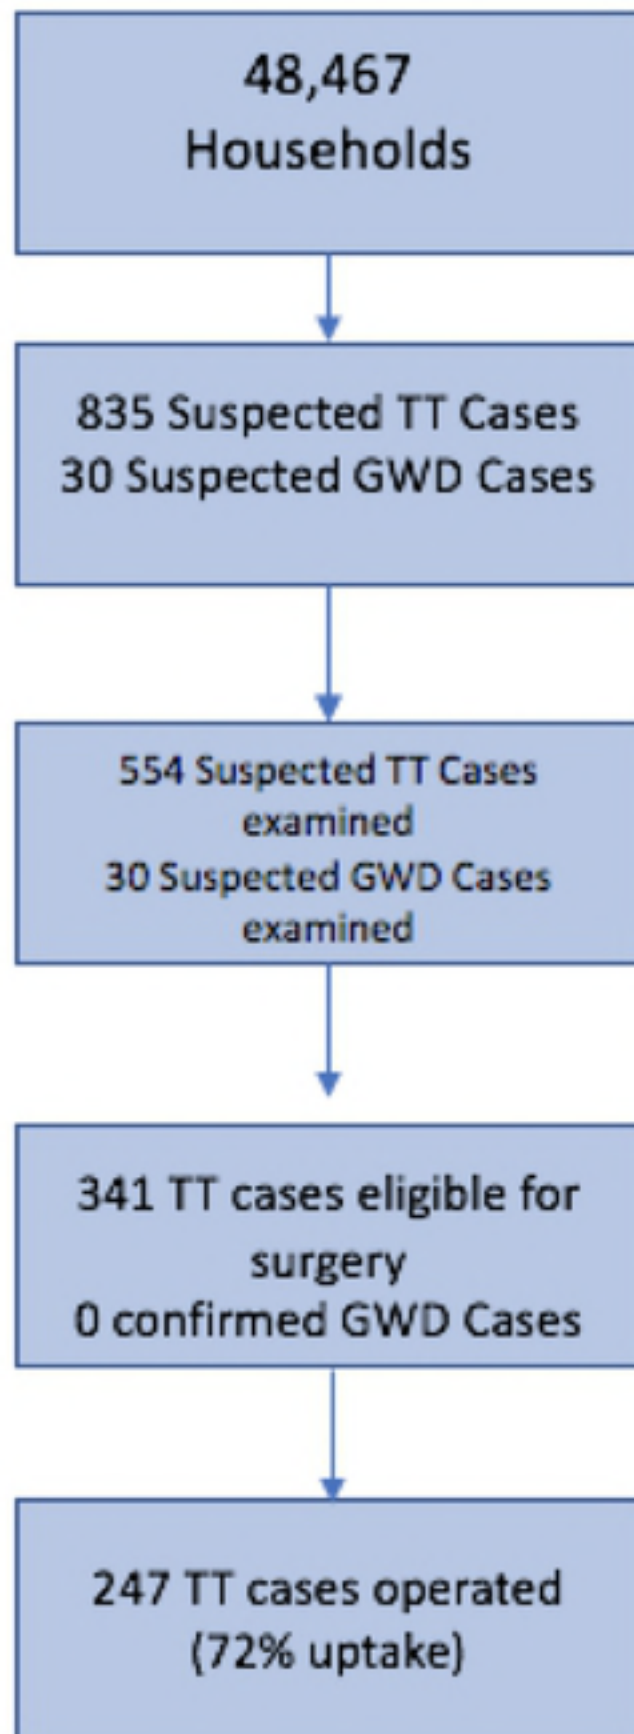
48,467
Households

835 Suspected TT Cases
30 Suspected GWD Cases

554 Suspected TT Cases examined
30 Suspected GWD Cases examined

341 TT cases eligible for surgery
0 confirmed GWD Cases

247 TT cases operated
(72% uptake)